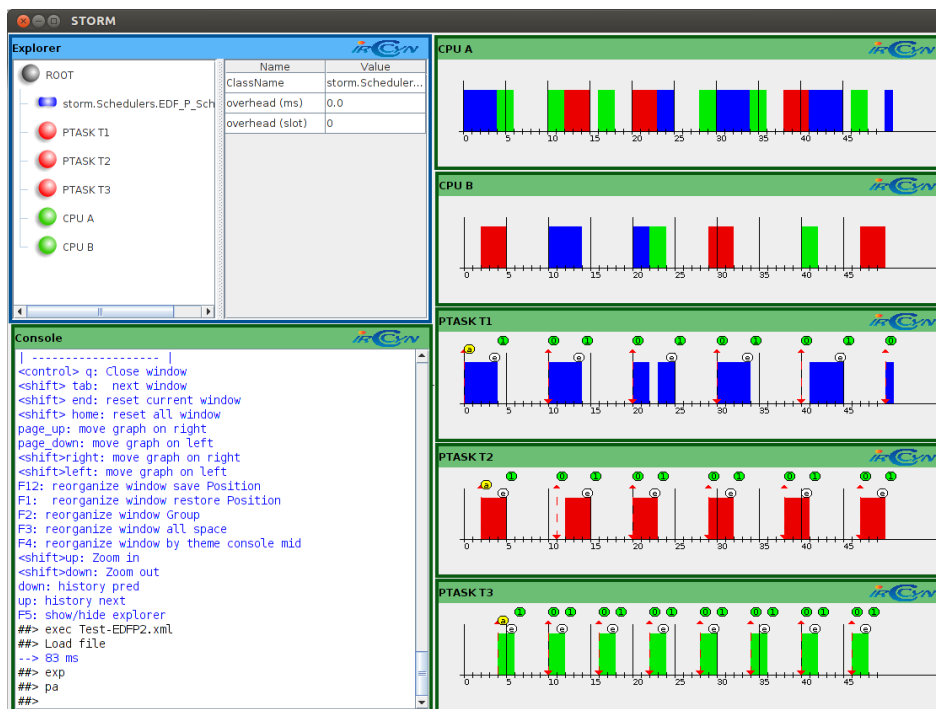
STORM

Explorer

ROOT
storm.Schedulers.EDF_P_Sch
PTASK T1
PTASK T2
PTASK T3
CPU A
CPU B

| Name | Value |
|---|---|
| ClassName | storm.Scheduler... |
| overhead (ms) | 0.0 |
| overhead (slot) | 0 |

Console

| ------------------- |
<control> q: Close window
<shift> tab: next window
<shift> end: reset current window
<shift> home: reset all window
page_up: move graph on right
page_down: move graph on left
<shift>right: move graph on right
<shift>left: move graph on left
F12: reorganize window save Position
F1: reorganize window restore Position
F2: reorganize window Group
F3: reorganize window all space
F4: reorganize window by theme console mid
<shift>up: Zoom in
<shift>down: Zoom out
down: history pred
up: history next
F5: show/hide explorer
##> exec Test-EDFP2.xml
##> Load file
--> 83 ms
##> exp
##> pa
##>

CPU A
0 5 10 15 20 25 30 35 40 45

CPU B
0 5 10 15 20 25 30 35 40 45

PTASK T1
0 5 10 15 20 25 30 35 40 45

PTASK T2
0 5 10 15 20 25 30 35 40 45

PTASK T3
0 5 10 15 20 25 30 35 40 45